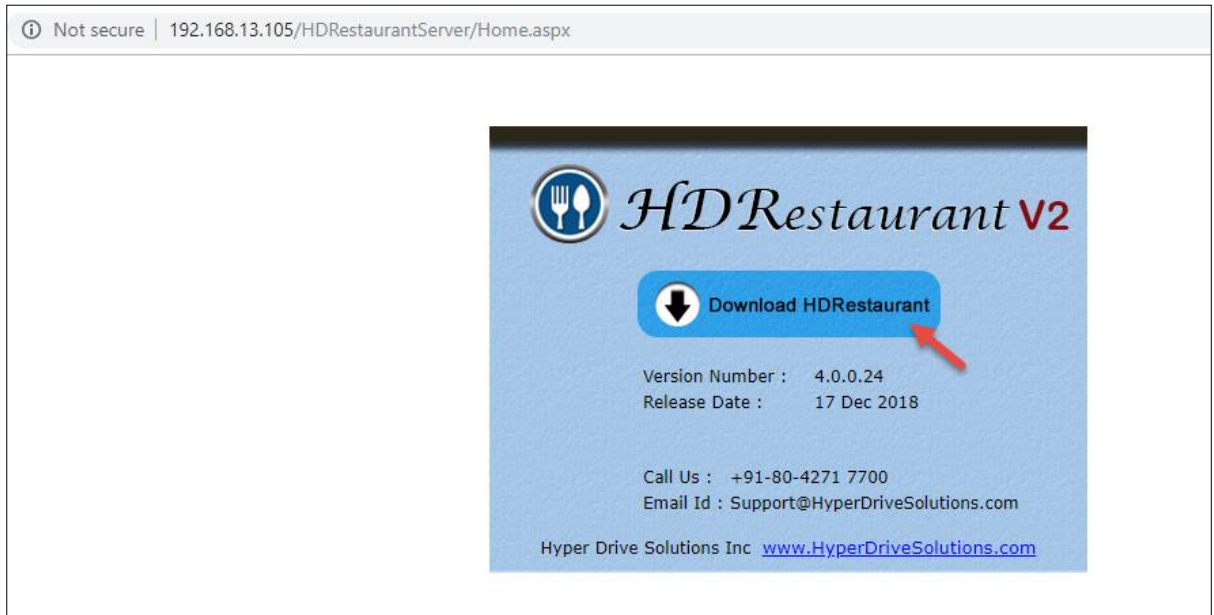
Not secure | 192.168.13.105/HDRestaurantServer/Home.aspx

HDRestaurant V2

Download HDRestaurant

Version Number : 4.0.0.24
Release Date : 17 Dec 2018

Call Us : +91-80-4271 7700
Email Id : Support@HyperDriveSolutions.com

Hyper Drive Solutions Inc www.HyperDriveSolutions.com